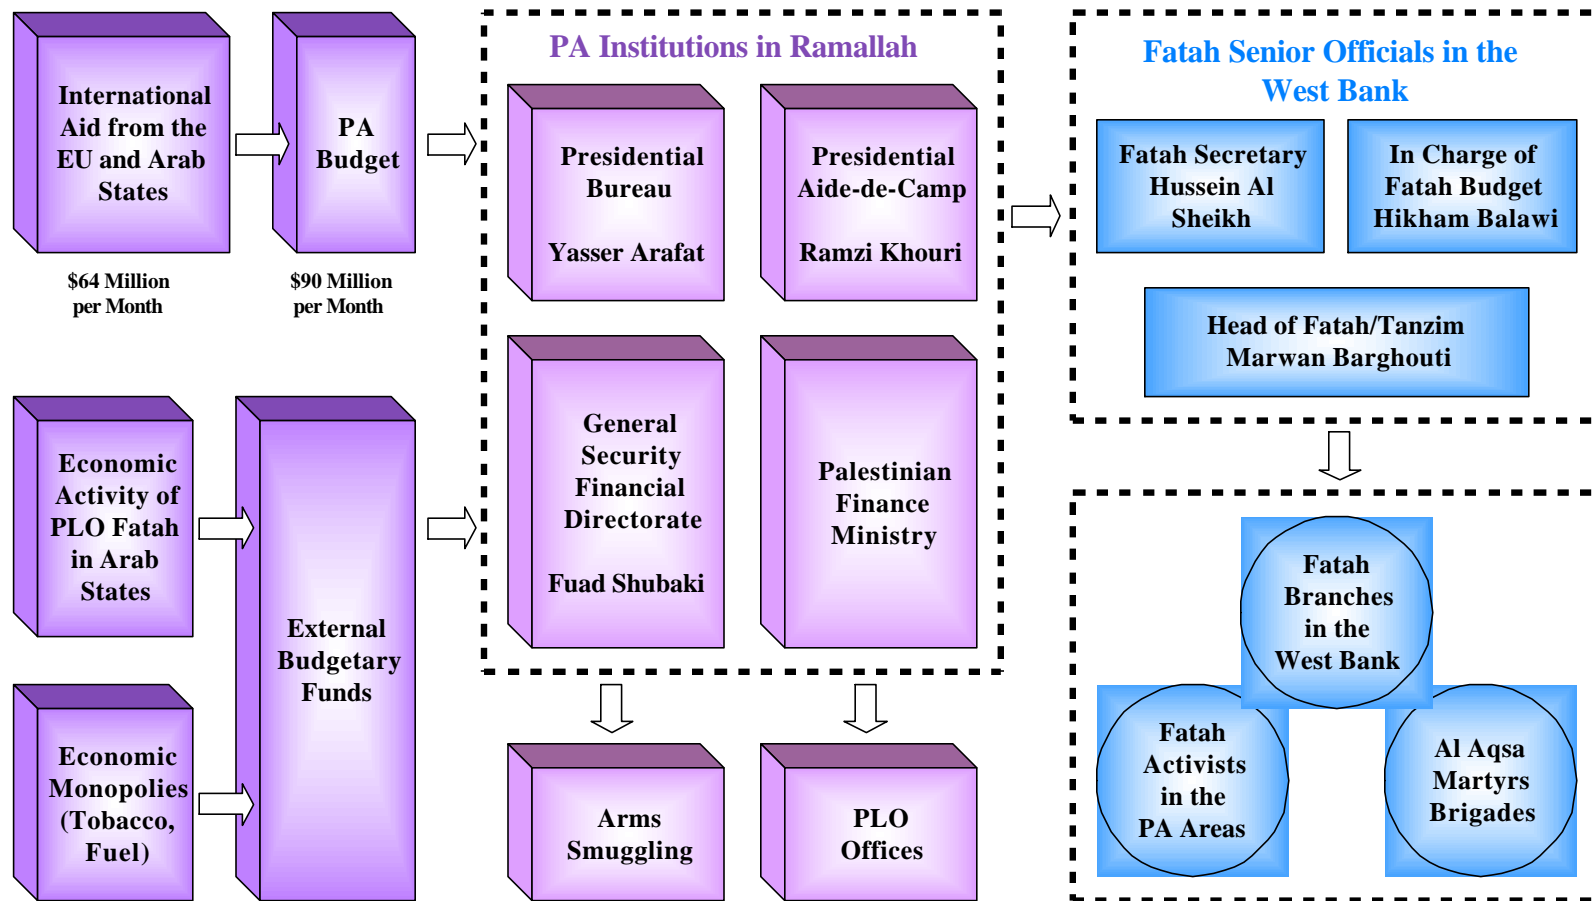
International Aid from the EU and Arab States

$64 Million per Month

PA Budget

$90 Million per Month

PA Institutions in Ramallah

Presidential Bureau

Yasser Arafat

Presidential Aide-de-Camp

Ramzi Khouri

General Security Financial Directorate

Fuad Shubaki

Palestinian Finance Ministry

Fatah Senior Officials in the West Bank

Fatah Secretary Hussein Al Sheikh

In Charge of Fatah Budget Hikham Balawi

Head of Fatah/Tanzim Marwan Barghouti

Economic Activity of PLO Fatah in Arab States

External Budgetary Funds

Economic Monopolies (Tobacco, Fuel)

Arms Smuggling

PLO Offices

Fatah Branches in the West Bank

Fatah Activists in the PA Areas

Al Aqsa Martyrs Brigades